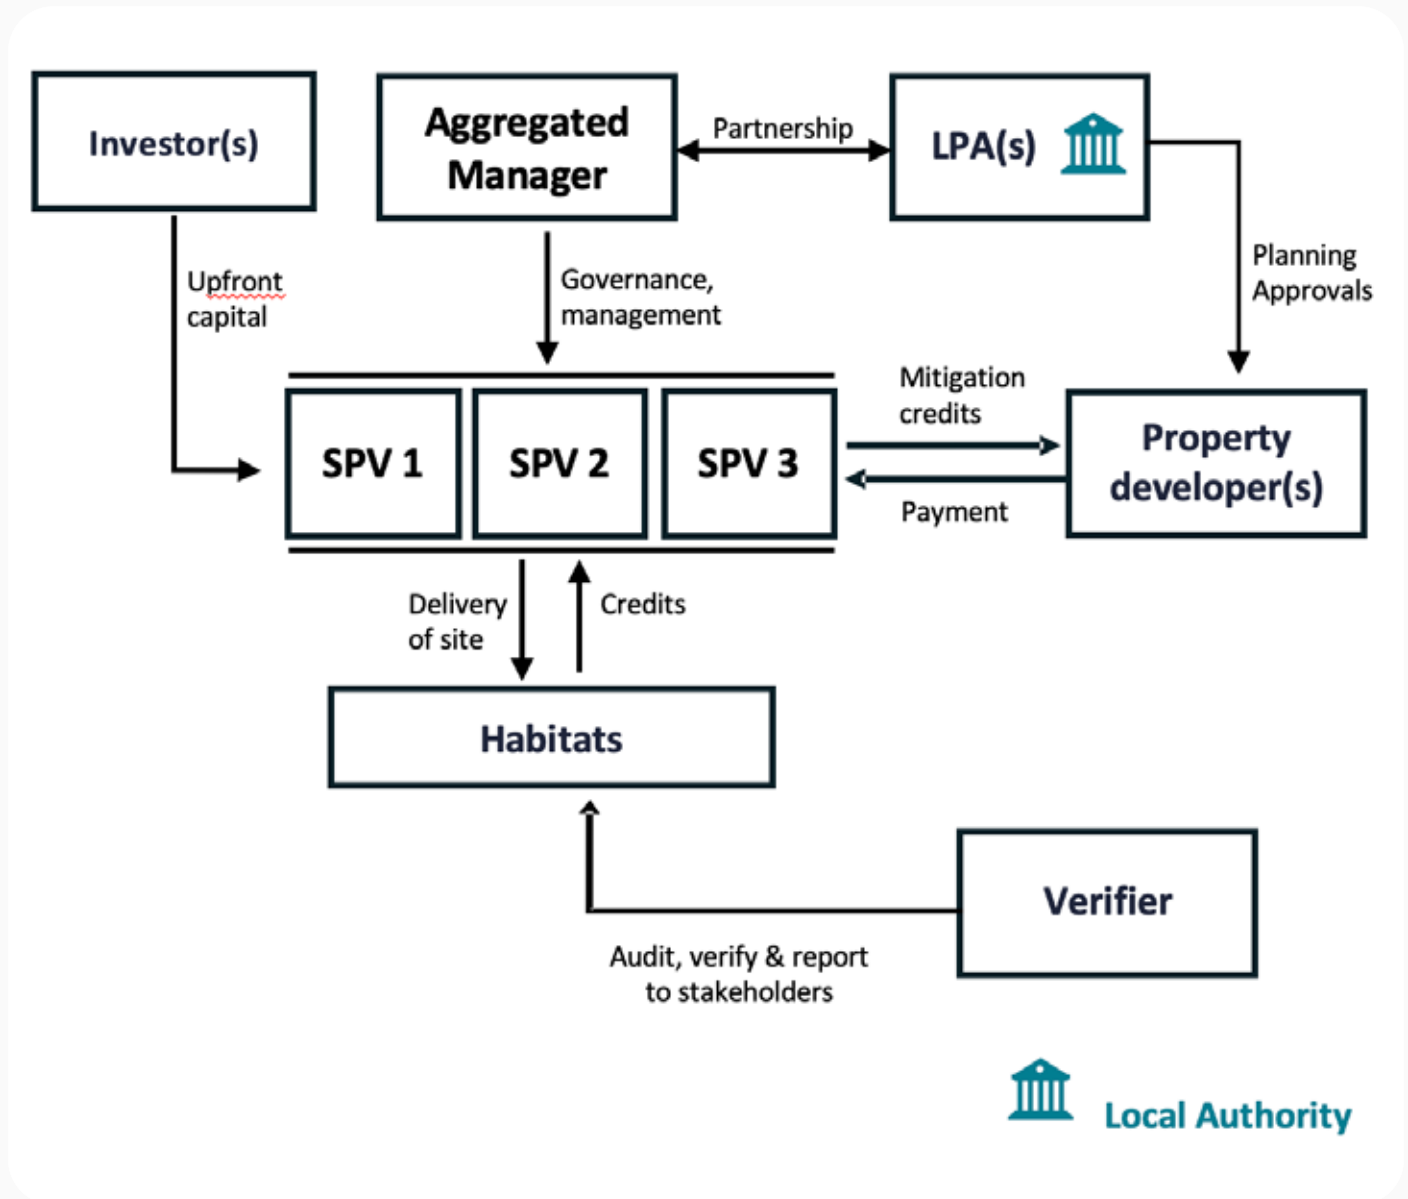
Investor(s)

Aggregated Manager

Partnership

LPA(s)

Upfront capital

Governance, management

Planning Approvals

Mitigation credits

SPV 1

SPV 2

SPV 3

Property developer(s)

Payment

Delivery of site

Credits

Habitats

Verifier

Audit, verify & report to stakeholders

Local Authority